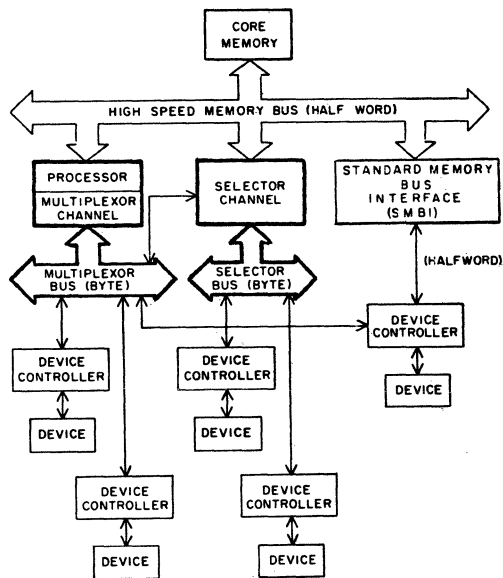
CORE MEMORY

HIGH SPEED MEMORY BUS (HALF WORD)

PROCESSOR

MULTIPLEXOR CHANNEL

SELECTOR CHANNEL

STANDARD MEMORY BUS INTERFACE (SMBI)

(HALFWORD)

MULTIPLEXOR BUS (BYTE)

SELECTOR BUS (BYTE)

DEVICE CONTROLLER

DEVICE

DEVICE CONTROLLER

DEVICE

DEVICE CONTROLLER

DEVICE

DEVICE CONTROLLER

DEVICE

DEVICE CONTROLLER

DEVICE